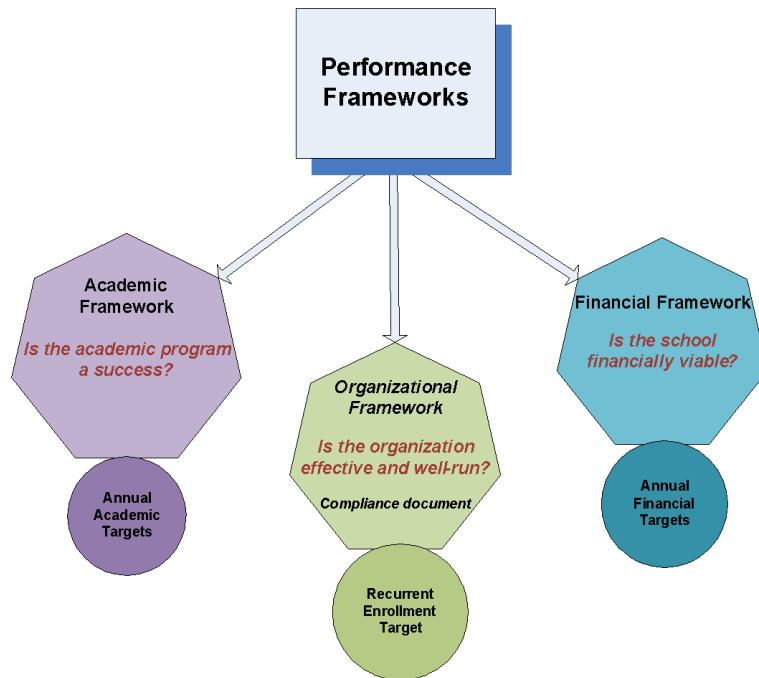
Performance Frameworks

Academic Framework

Is the academic program a success?

Annual Academic Targets

Organizational Framework

Is the organization effective and well-run?

Compliance document

Recurrent Enrollment Target

Financial Framework

Is the school financially viable?

Annual Financial Targets